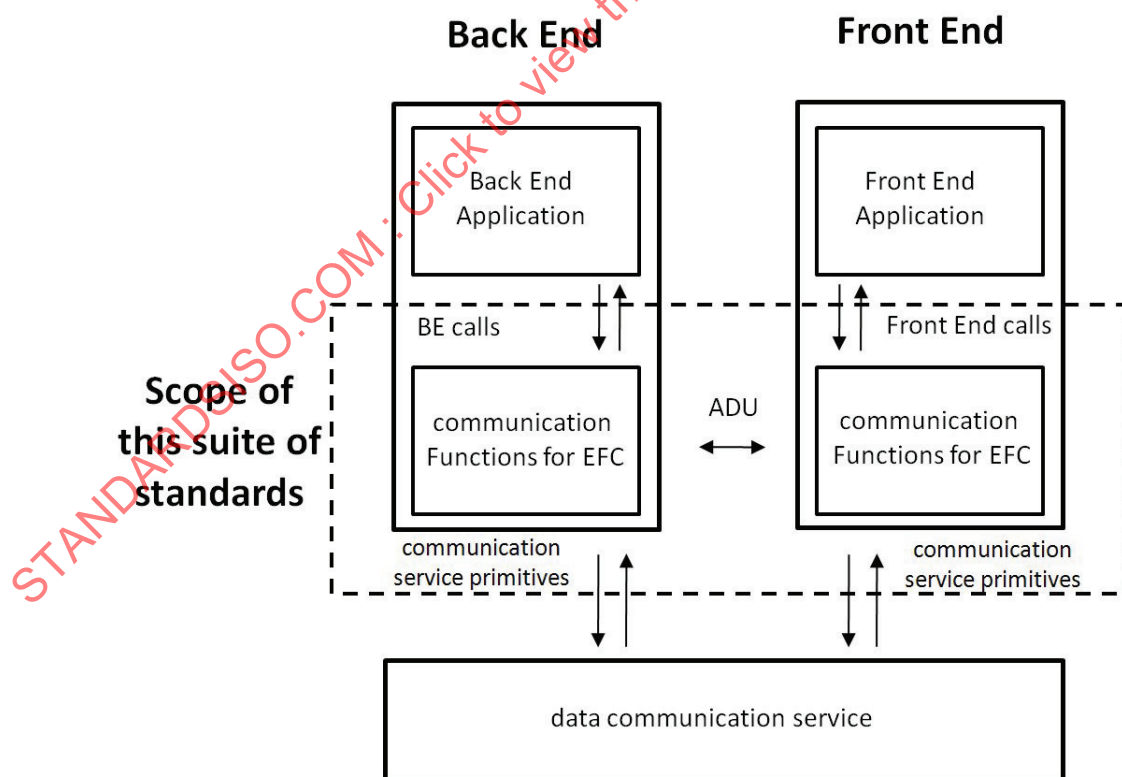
Back End

Front End

Back End Application

Front End Application

BE calls

Front End calls

Scope of this suite of standards

communication Functions for EFC

ADU

communication Functions for EFC

communication service primitives

communication service primitives

data communication service

STANDARDSISO.COM : Click to view th